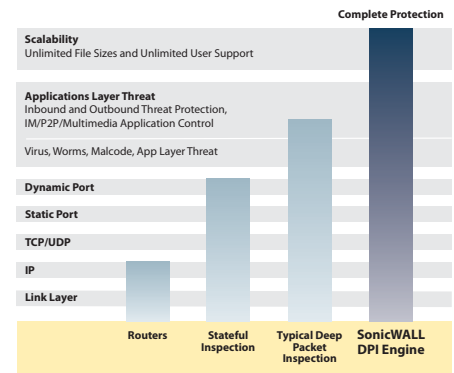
Complete Protection

Scalability
Unlimited File Sizes and Unlimited User Support

Applications Layer Threat
Inbound and Outbound Threat Protection, IM/P2P/Multimedia Application Control

Virus, Worms, Malcode, App Layer Threat

Dynamic Port

Static Port

TCP/UDP

IP

Link Layer

Routers

Stateful Inspection

Typical Deep Packet Inspection

SonicWALL DPI Engine